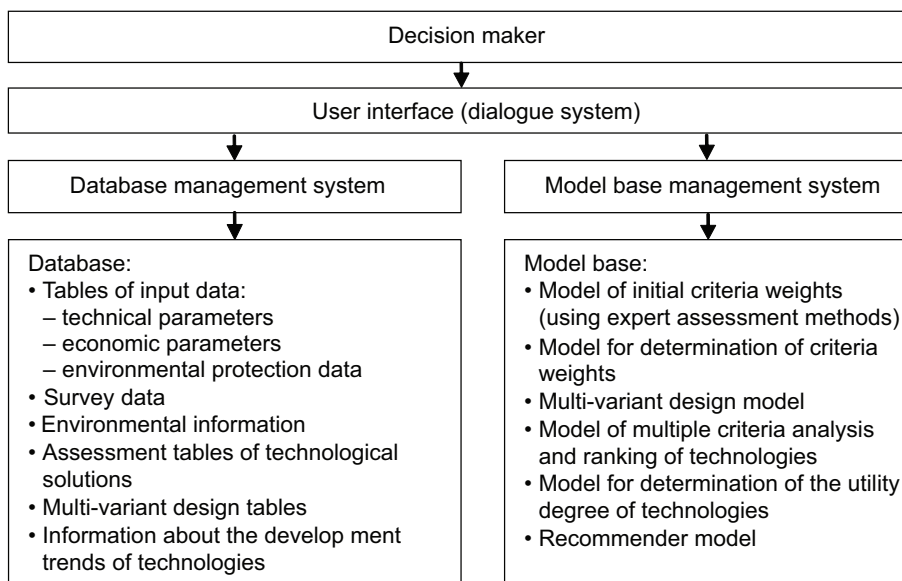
Decision maker

User interface (dialogue system)

Database management system

Model base management system

Database:
• Tables of input data:
– technical parameters
– economic parameters
– environmental protection data
• Survey data
• Environmental information
• Assessment tables of technological solutions
• Multi-variant design tables
• Information about the develop ment trends of technologies

Model base:
• Model of initial criteria weights (using expert assessment methods)
• Model for determination of criteria weights
• Multi-variant design model
• Model of multiple criteria analysis and ranking of technologies
• Model for determination of the utility degree of technologies
• Recommender model